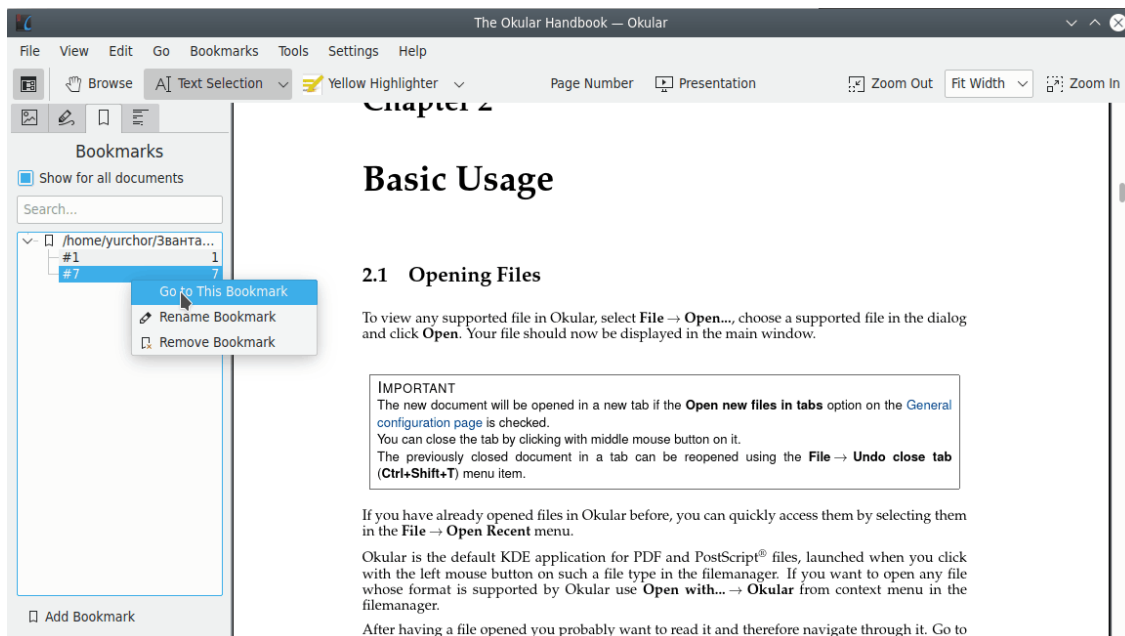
The Okular Handbook — Okular

File View Edit Go Bookmarks Tools Settings Help

Browse Text Selection Yellow Highlighter Page Number Presentation Zoom Out Fit Width Zoom In

Bookmarks

Show for all documents

Search...

/home/yurchor/Завант...
#1 1
#7 7

Go to This Bookmark
Rename Bookmark
Remove Bookmark

Add Bookmark

Chapter 2

Basic Usage

2.1 Opening Files

To view any supported file in Okular, select **File** → **Open...**, choose a supported file in the dialog and click **Open**. Your file should now be displayed in the main window.

IMPORTANT
The new document will be opened in a new tab if the **Open new files in tabs** option on the General configuration page is checked.
You can close the tab by clicking with middle mouse button on it.
The previously closed document in a tab can be reopened using the **File** → **Undo close tab** (**Ctrl+Shift+T**) menu item.

If you have already opened files in Okular before, you can quickly access them by selecting them in the **File** → **Open Recent** menu.

Okular is the default KDE application for PDF and PostScript® files, launched when you click with the left mouse button on such a file type in the filemanager. If you want to open any file whose format is supported by Okular use **Open with...** → **Okular** from context menu in the filemanager.

After having a file opened you probably want to read it and therefore navigate through it. Go to